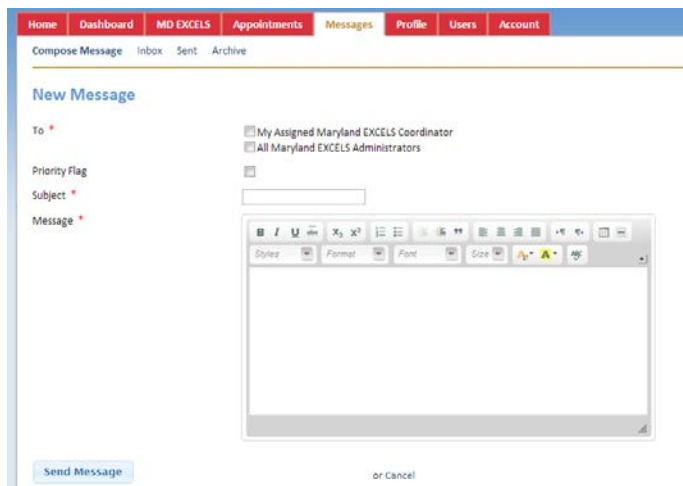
Home Dashboard MD EXCELS Appointments Messages Profile Users Account

Compose Message Inbox Sent Archive

New Message

To *

My Assigned Maryland EXCELS Coordinator
All Maryland EXCELS Administrators

Priority Flag

Subject *

Message *

B I U abc $X_2$ $X^2$

Styles Format Font Size

Send Message

or Cancel